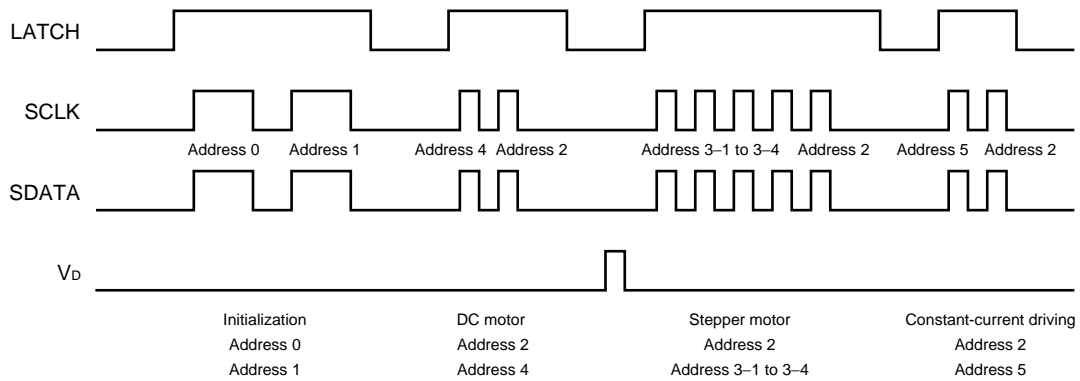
LATCH

SCLK

Address 0 Address 1 Address 4 Address 2 Address 3–1 to 3–4 Address 2 Address 5 Address 2

SDATA

$V_D$

Initialization
Address 0
Address 1

DC motor
Address 2
Address 4

Stepper motor
Address 2
Address 3–1 to 3–4

Constant-current driving
Address 2
Address 5